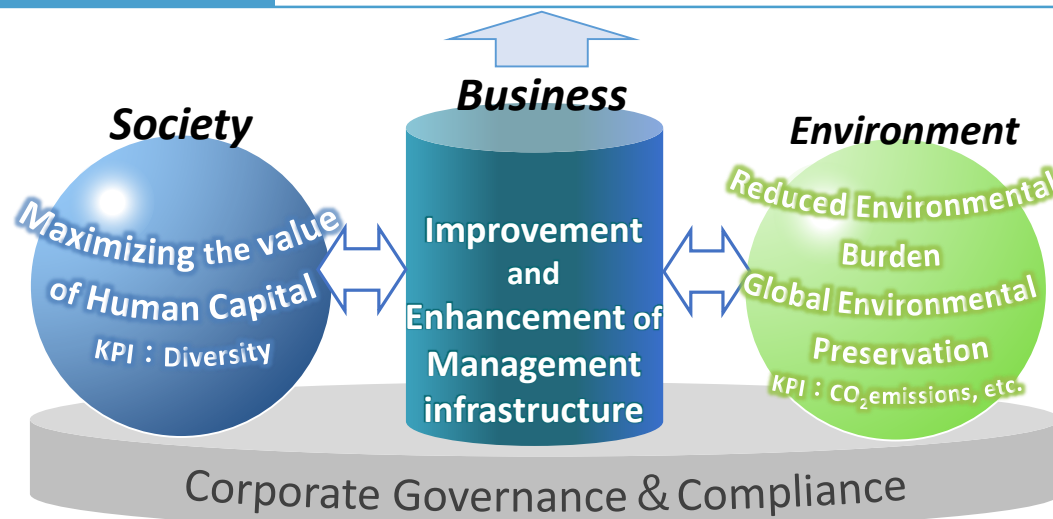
Business

Society

Maximizing the value of Human Capital

KPI：Diversity

Improvement and Enhancement of Management infrastructure

Environment

Reduced Environmental Burden

Global Environmental Preservation

KPI：$CO_2$emissions, etc.

Corporate Governance & Compliance